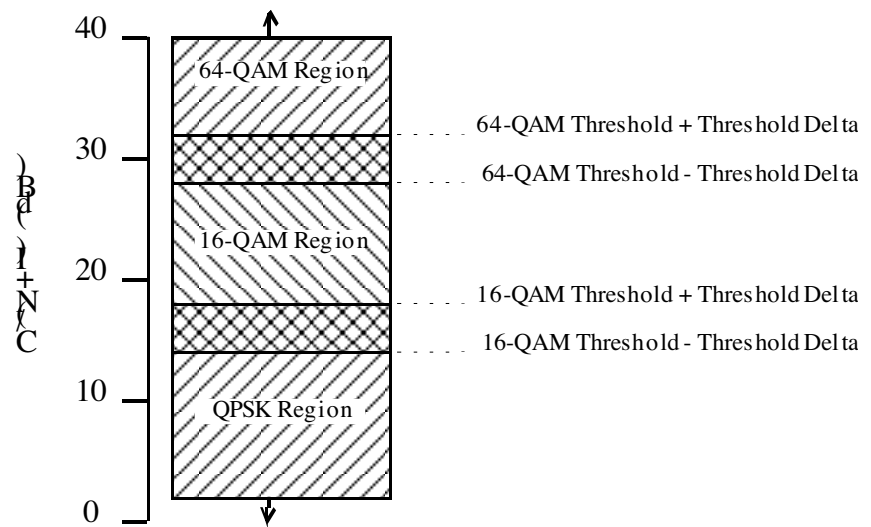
40
30
20
10
0

C/(N+I) (dB)

64-QAM Region
16-QAM Region
QPSK Region

64-QAM Threshold + Threshold Delta
64-QAM Threshold - Threshold Delta
16-QAM Threshold + Threshold Delta
16-QAM Threshold - Threshold Delta